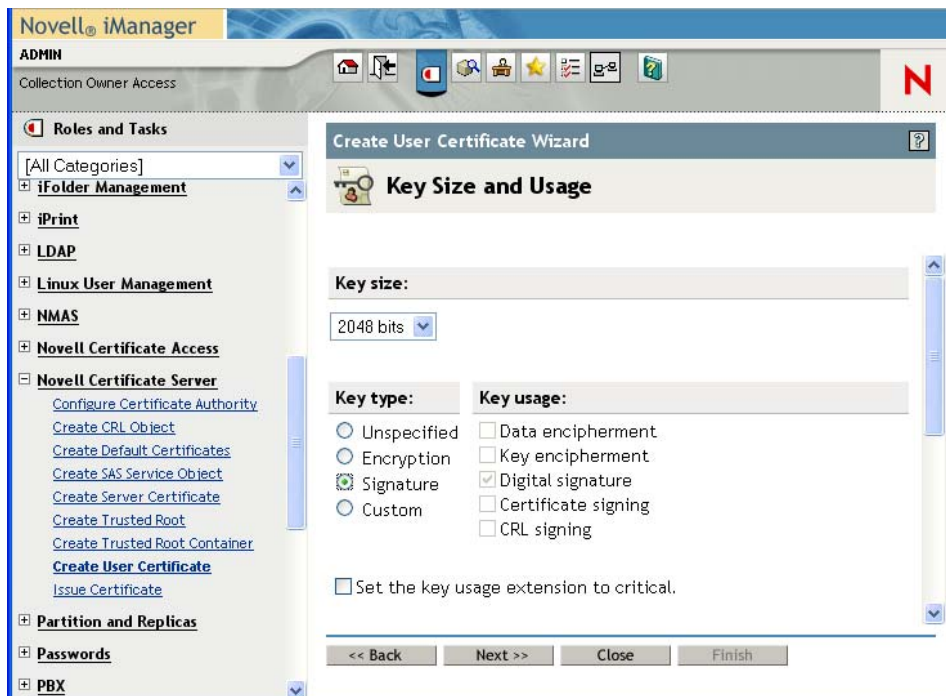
Novell® iManager
ADMIN
Collection Owner Access

N

Roles and Tasks

[All Categories]

iFolder Management

iPrint

LDAP

Linux User Management

NMAS

Novell Certificate Access

Novell Certificate Server
Configure Certificate Authority
Create CRL Object
Create Default Certificates
Create SAS Service Object
Create Server Certificate
Create Trusted Root
Create Trusted Root Container
Create User Certificate
Issue Certificate

Partition and Replicas

Passwords

PBX

Create User Certificate Wizard

Key Size and Usage

Key size:
2048 bits

Key type:
Unspecified
Encryption
Signature
Custom

Key usage:
Data encipherment
Key encipherment
Digital signature
Certificate signing
CRL signing

Set the key usage extension to critical.

<< Back
Next >>
Close
Finish